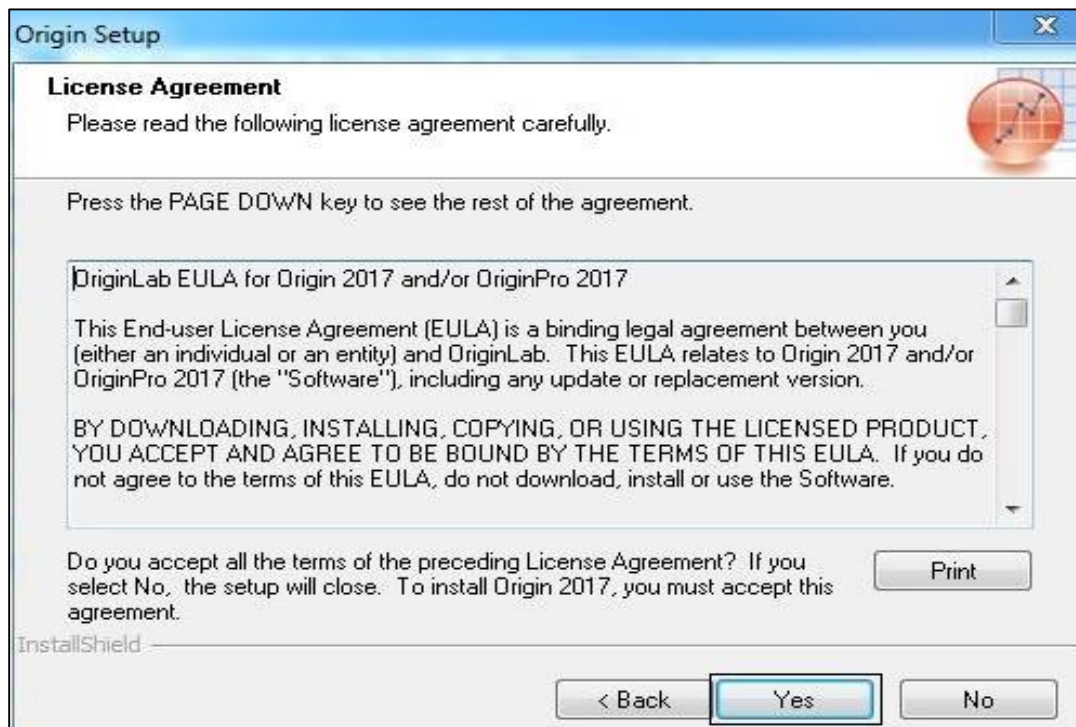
Origin Setup

License Agreement

Please read the following license agreement carefully.

Press the PAGE DOWN key to see the rest of the agreement.

OriginLab EULA for Origin 2017 and/or OriginPro 2017

This End-user License Agreement (EULA) is a binding legal agreement between you (either an individual or an entity) and OriginLab. This EULA relates to Origin 2017 and/or OriginPro 2017 (the "Software"), including any update or replacement version.

BY DOWNLOADING, INSTALLING, COPYING, OR USING THE LICENSED PRODUCT, YOU ACCEPT AND AGREE TO BE BOUND BY THE TERMS OF THIS EULA. If you do not agree to the terms of this EULA, do not download, install or use the Software.

Do you accept all the terms of the preceding License Agreement? If you select No, the setup will close. To install Origin 2017, you must accept this agreement.

Print

InstallShield

< Back

Yes

No